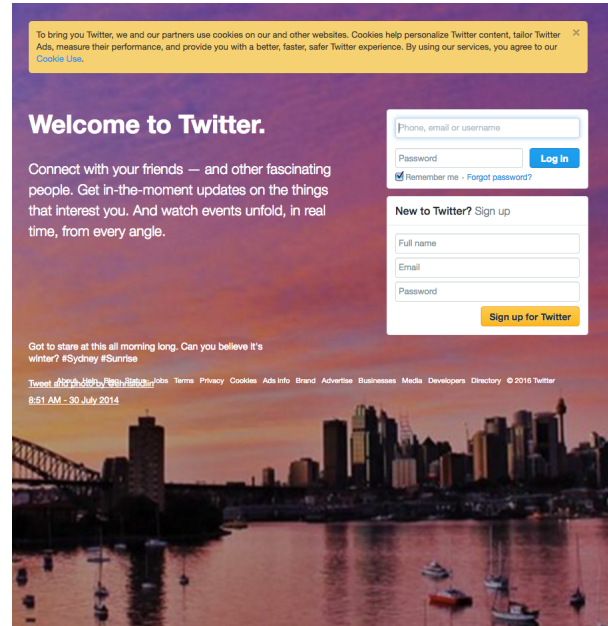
To bring you Twitter, we and our partners use cookies on our and other websites. Cookies help personalize Twitter content, tailor Twitter Ads, measure their performance, and provide you with a better, faster, safer Twitter experience. By using our services, you agree to our Cookie Use.

×

Welcome to Twitter.

Connect with your friends — and other fascinating people. Get in-the-moment updates on the things that interest you. And watch events unfold, in real time, from every angle.

Phone, email or username

Password

Log in

Remember me · Forgot password?

New to Twitter? Sign up

Full name

Email

Password

Sign up for Twitter

Got to stare at this all morning long. Can you believe it's winter? #Sydney #Sunrise

Tweet and photo by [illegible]

8:51 AM - 30 July 2014

About Help Blog Status Jobs Terms Privacy Cookies Ads info Brand Advertise Businesses Media Developers Directory © 2016 Twitter